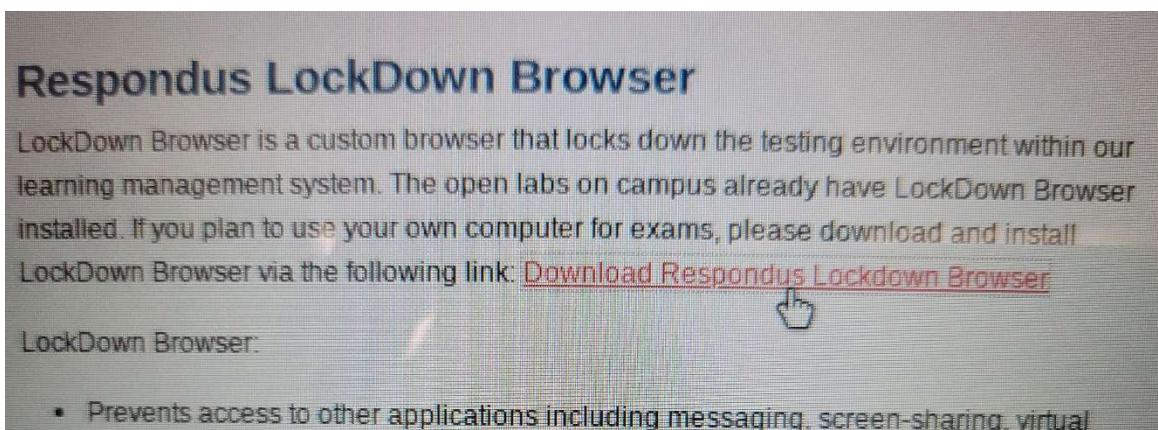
Respondus LockDown Browser

LockDown Browser is a custom browser that locks down the testing environment within our learning management system. The open labs on campus already have LockDown Browser installed. If you plan to use your own computer for exams, please download and install LockDown Browser via the following link: Download Respondus Lockdown Browser

LockDown Browser:

• Prevents access to other applications including messaging, screen-sharing, virtual